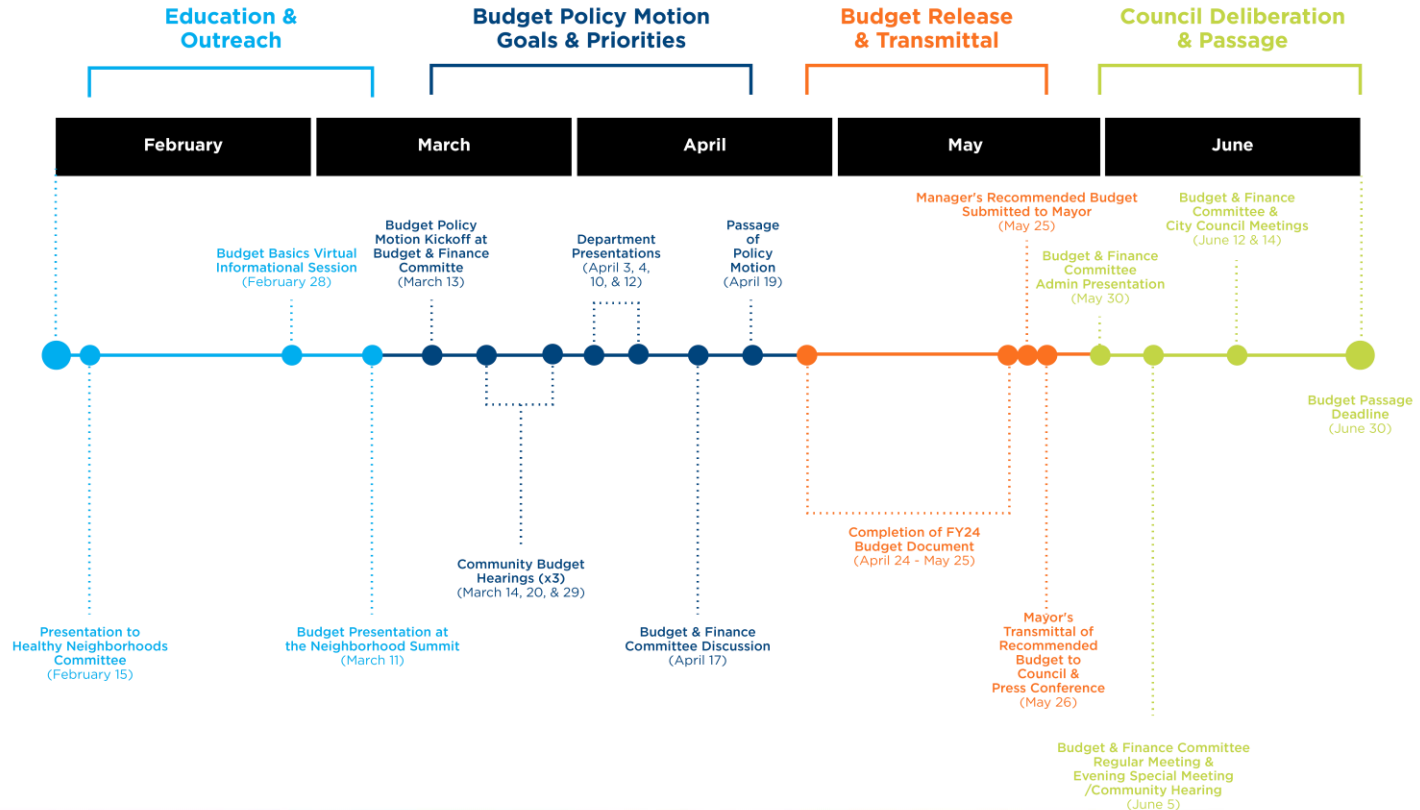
Education & Outreach

Budget Policy Motion Goals & Priorities

Budget Release & Transmittal

Council Deliberation & Passage

February

March

April

May

June

Budget Basics Virtual Informational Session (February 28)

Budget Policy Motion Kickoff at Budget & Finance Committe (March 13)

Department Presentations (April 3, 4, 10, & 12)

Passage of Policy Motion (April 19)

Manager's Recommended Budget Submitted to Mayor (May 25)

Budget & Finance Committee & City Council Meetings (June 12 & 14)

Budget & Finance Committee Admin Presentation (May 30)

Budget Passage Deadline (June 30)

Community Budget Hearings (x3) (March 14, 20, & 29)

Completion of FY24 Budget Document (April 24 - May 25)

Presentation to Healthy Neighborhoods Committee (February 15)

Budget Presentation at the Neighborhood Summit (March 11)

Budget & Finance Committee Discussion (April 17)

Mayor's Transmittal of Recommended Budget to Council & Press Conference (May 26)

Budget & Finance Committee Regular Meeting & Evening Special Meeting /Community Hearing (June 5)